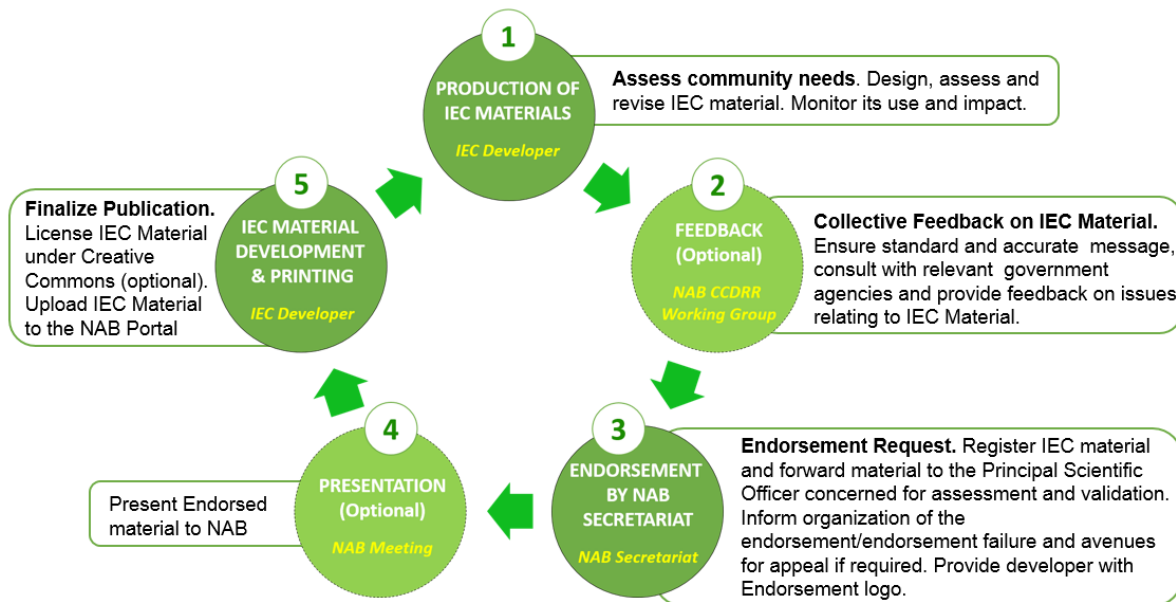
1

PRODUCTION OF IEC MATERIALS

IEC Developer

**Assess community needs**. Design, assess and revise IEC material. Monitor its use and impact.

2

FEEDBACK (Optional)

NAB CCDRR Working Group

**Collective Feedback on IEC Material.** Ensure standard and accurate message, consult with relevant government agencies and provide feedback on issues relating to IEC Material.

3

ENDORSEMENT BY NAB SECRETARIAT

NAB Secretariat

**Endorsement Request.** Register IEC material and forward material to the Principal Scientific Officer concerned for assessment and validation. Inform organization of the endorsement/endorsement failure and avenues for appeal if required. Provide developer with Endorsement logo.

4

PRESENTATION (Optional)

NAB Meeting

Present Endorsed material to NAB

5

IEC MATERIAL DEVELOPMENT & PRINTING

IEC Developer

**Finalize Publication.** License IEC Material under Creative Commons (optional). Upload IEC Material to the NAB Portal